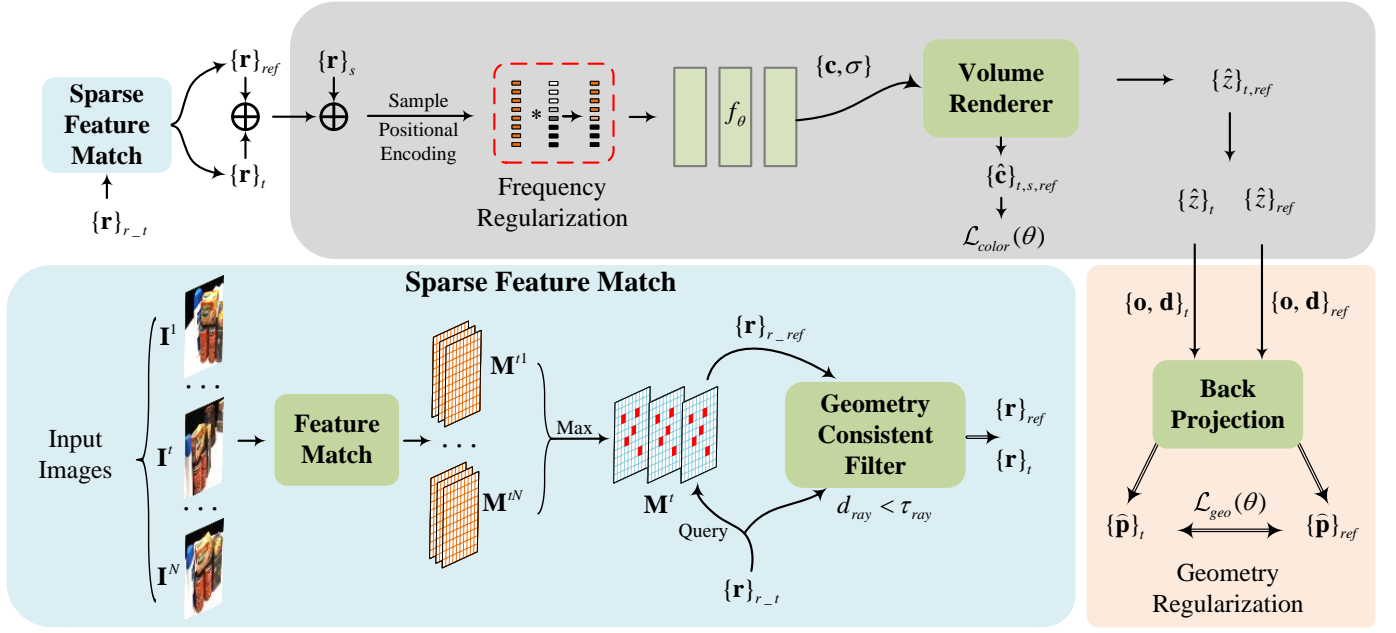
Sparse Feature Match

$\{\mathbf{r}\}_{r\_t}$

$\{\mathbf{r}\}_{ref}$

$\oplus$

$\{\mathbf{r}\}_{t}$

$\{\mathbf{r}\}_{s}$

$\oplus$

Sample

Positional Encoding

Frequency Regularization

$f_\theta$

$\{\mathbf{c}, \sigma\}$

Volume Renderer

$\{\hat{\mathbf{c}}\}_{t,s,ref}$

$\mathcal{L}_{color}(\theta)$

$\{\hat{z}\}_{t,ref}$

$\{\hat{z}\}_{t}$ $\{\hat{z}\}_{ref}$

Sparse Feature Match

Input Images

$\mathbf{I}^1$

$\mathbf{I}^t$

$\mathbf{I}^N$

Feature Match

$\mathbf{M}^{t1}$

$\mathbf{M}^{tN}$

Max

$\mathbf{M}^t$

$\{\mathbf{r}\}_{r\_ref}$

Geometry Consistent Filter

$\{\mathbf{r}\}_{ref}$

$\{\mathbf{r}\}_{t}$

$d_{ray} < \tau_{ray}$

Query

$\{\mathbf{r}\}_{r\_t}$

$\{\mathbf{o}, \mathbf{d}\}_{t}$

$\{\mathbf{o}, \mathbf{d}\}_{ref}$

Back Projection

$\{\hat{\mathbf{p}}\}_{t}$

$\mathcal{L}_{geo}(\theta)$

$\{\hat{\mathbf{p}}\}_{ref}$

Geometry Regularization